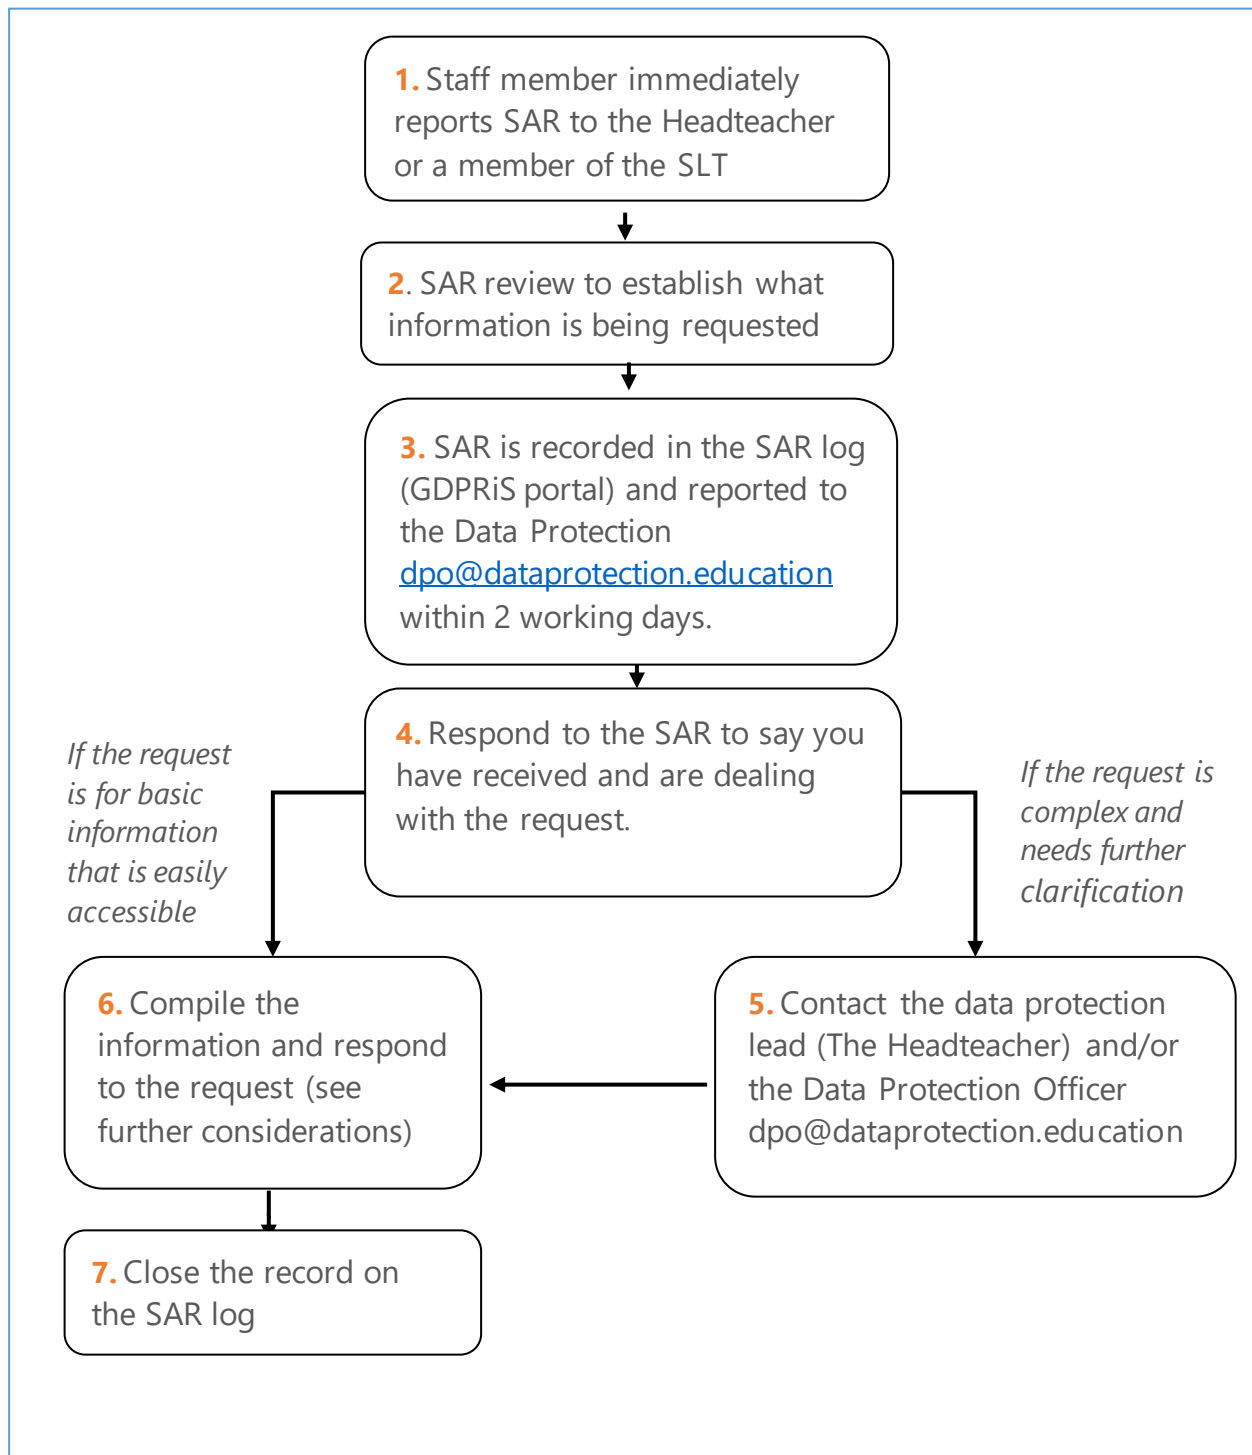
1. Staff member immediately reports SAR to the Headteacher or a member of the SLT

2. SAR review to establish what information is being requested

3. SAR is recorded in the SAR log (GDPRiS portal) and reported to the Data Protection dpo@dataprotection.education within 2 working days.

4. Respond to the SAR to say you have received and are dealing with the request.

If the request is for basic information that is easily accessible

If the request is complex and needs further clarification

6. Compile the information and respond to the request (see further considerations)

5. Contact the data protection lead (The Headteacher) and/or the Data Protection Officer dpo@dataprotection.education

7. Close the record on the SAR log